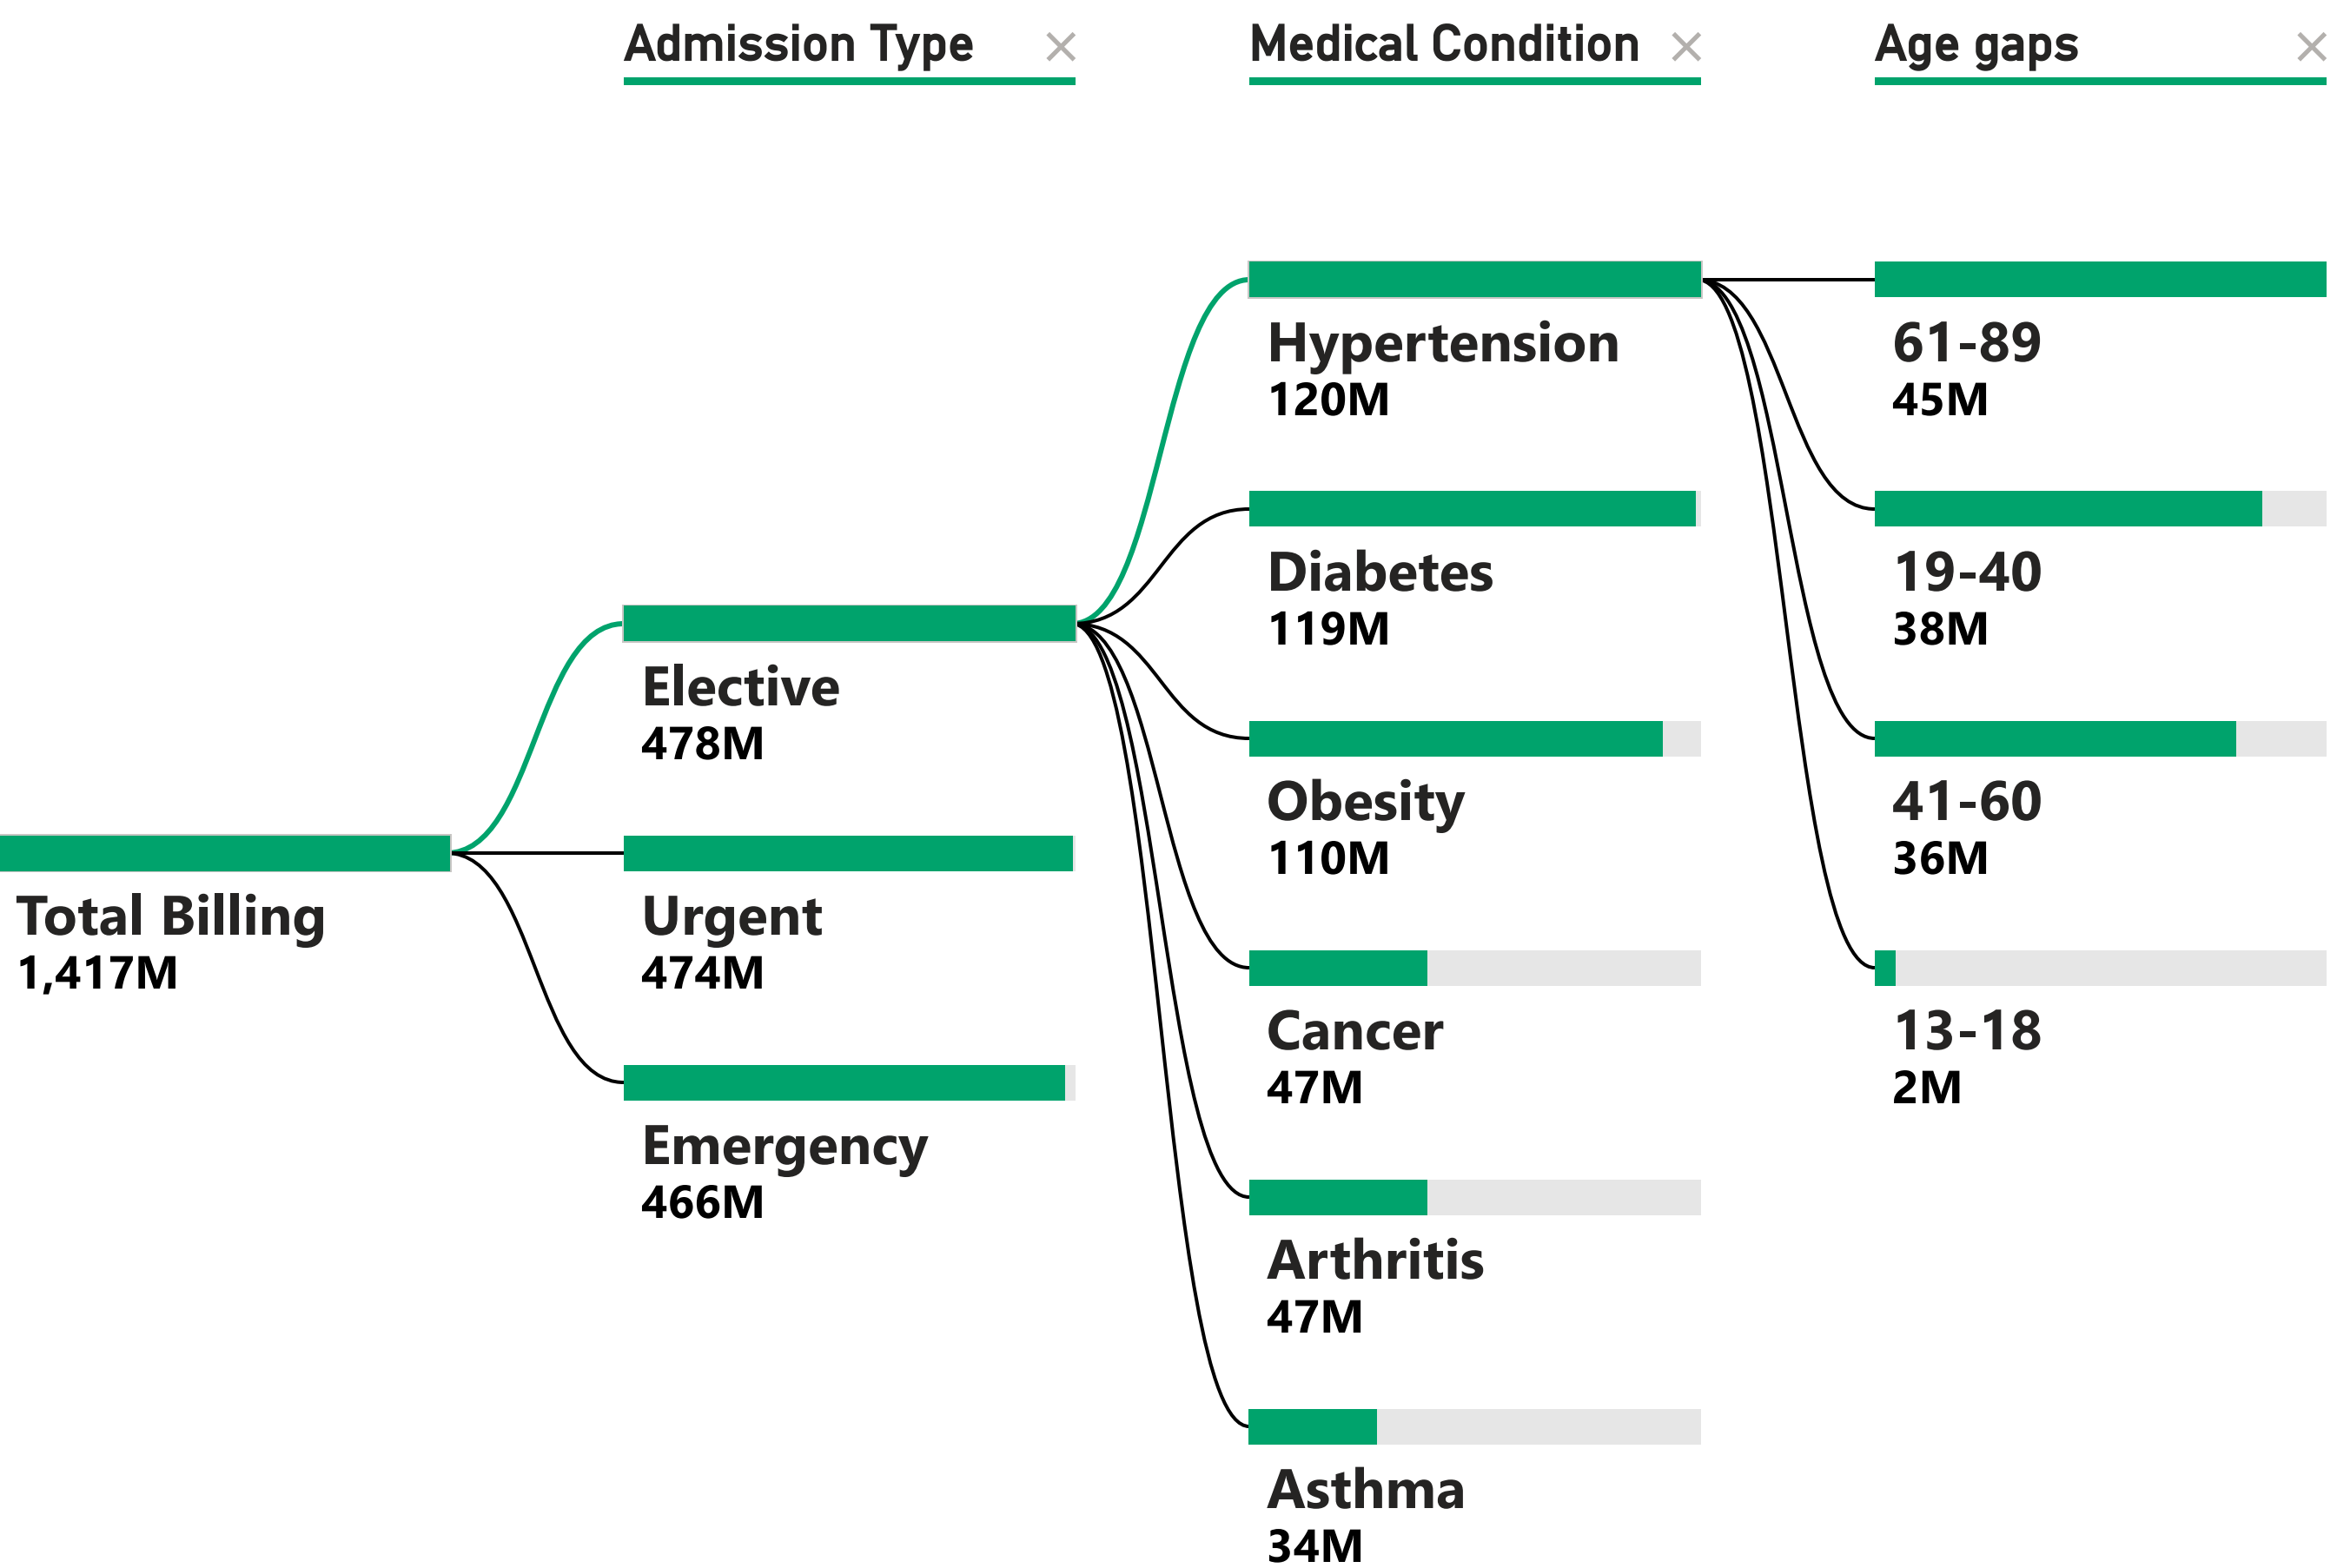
Admission Type ×

Medical Condition ×

Age gaps ×

Total Billing
1,417M

Elective
478M

Urgent
474M

Emergency
466M

Hypertension
120M

Diabetes
119M

Obesity
110M

Cancer
47M

Arthritis
47M

Asthma
34M

61-89
45M

19-40
38M

41-60
36M

13-18
2M